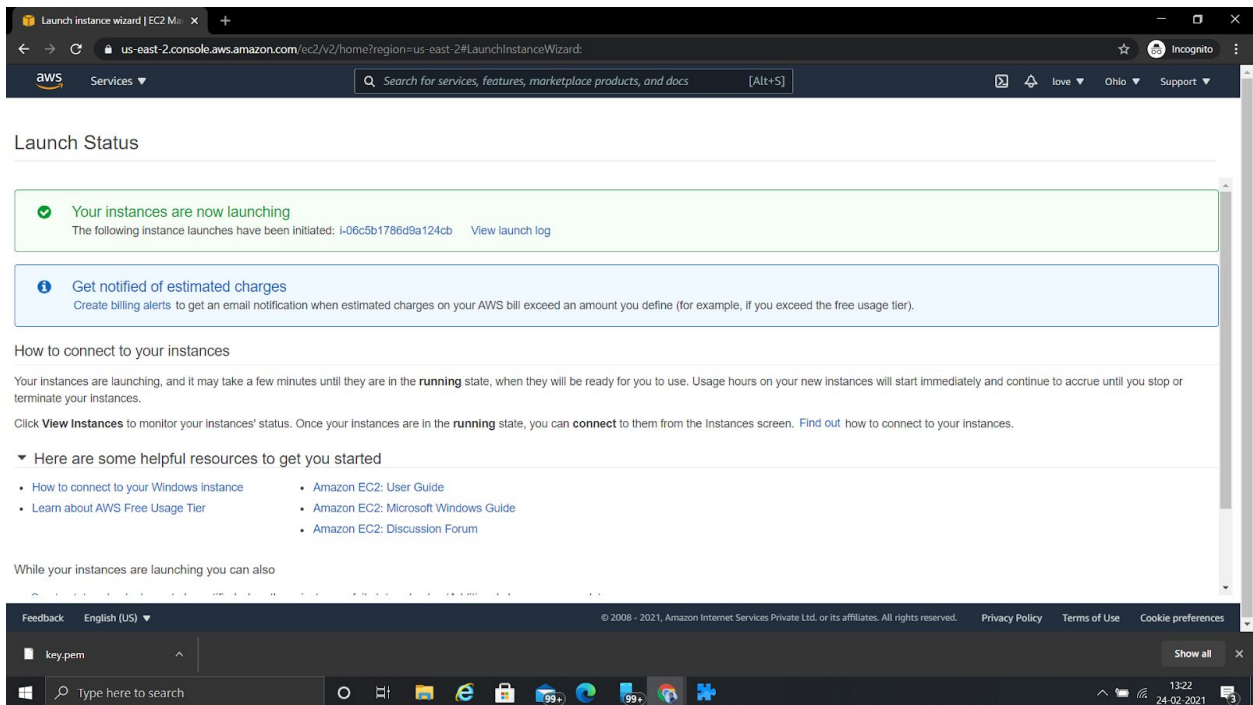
Launch instance wizard | EC2 Ma ×  +

us-east-2.console.aws.amazon.com/ec2/v2/home?region=us-east-2#LaunchInstanceWizard:

Incognito

aws  Services ▼  Search for services, features, marketplace products, and docs  [Alt+S]  love ▼  Ohio ▼  Support ▼

Launch Status

Your instances are now launching
The following instance launches have been initiated: i-06c5b1786d9a124cb  View launch log

Get notified of estimated charges
Create billing alerts to get an email notification when estimated charges on your AWS bill exceed an amount you define (for example, if you exceed the free usage tier).

How to connect to your instances

Your instances are launching, and it may take a few minutes until they are in the running state, when they will be ready for you to use. Usage hours on your new instances will start immediately and continue to accrue until you stop or terminate your instances.

Click View Instances to monitor your instances' status. Once your instances are in the running state, you can connect to them from the Instances screen. Find out how to connect to your instances.

▼ Here are some helpful resources to get you started

• How to connect to your Windows instance
• Learn about AWS Free Usage Tier

• Amazon EC2: User Guide
• Amazon EC2: Microsoft Windows Guide
• Amazon EC2: Discussion Forum

While your instances are launching you can also

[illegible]

Feedback  English (US) ▼  © 2008 - 2021, Amazon Internet Services Private Ltd. or its affiliates. All rights reserved.  Privacy Policy  Terms of Use  Cookie preferences

key.pem  Show all

Type here to search  99+  99+  13:22  24-02-2021  3